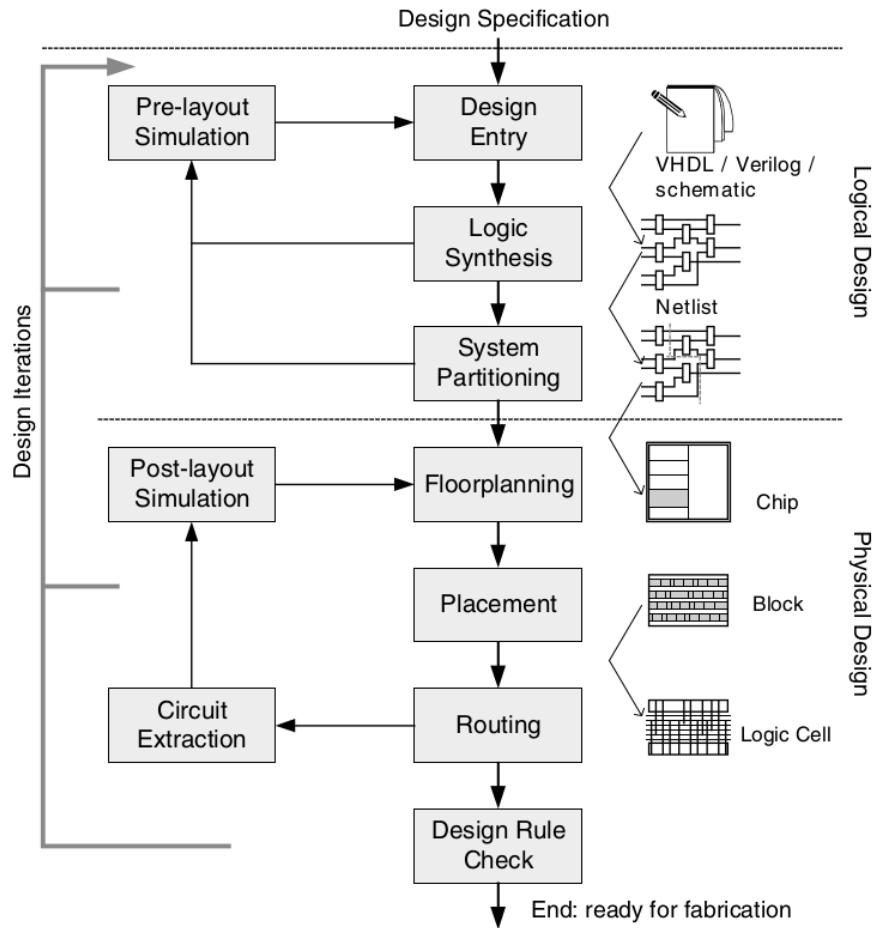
Design Specification

Design Iterations

Pre-layout Simulation

Design Entry

VHDL / Verilog / schematic

Logical Design

Logic Synthesis

Netlist

System Partitioning

Post-layout Simulation

Floorplanning

Chip

Physical Design

Placement

Block

Circuit Extraction

Routing

Logic Cell

Design Rule Check

End: ready for fabrication